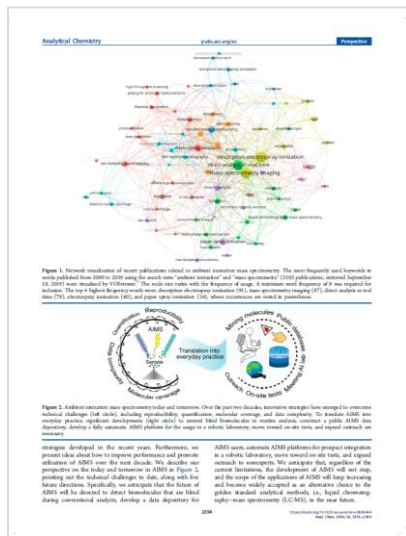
Analytical Chemistry pubs.acs.org/ac Perspective

desorption electrospray ionization
direct analysis in real time
mass spectrometry imaging

Figure 1. Network visualization of recent publications related to ambient ionization mass spectrometry. The most frequently used keywords in works published from 2000 to 2019 using the search term "ambient ionization" and "mass spectrometry" (2592 publications, retrieved September 18, 2019) were visualized by VOSviewer. The node size varies with the frequency of usage. A minimum word frequency of 8 was required for inclusion. The top 6 highest frequency words were: desorption electrospray ionization (91), mass spectrometry imaging (87), direct analysis in real time (79), electrospray ionization (40), and paper spray ionization (38), where occurrences are noted in parentheses.

Reproducibility
Quantification
AIMS
Molecular coverage
Translation into everyday practice
Mining molecules
Public databases
Quantify
On-site tests
Meeting AI lab

Figure 2. Ambient ionization mass spectrometry today and tomorrow. Over the past two decades, innovative strategies have emerged to overcome technical challenges (left circle), including reproducibility, quantification, molecular coverage, and data complexity. To translate AIMS into everyday practice, significant developments (right circle) to unravel blind biomolecules or routine analysis, construct a public AIMS data depository, develop a fully automatic AIMS platform for the usage in a robotic laboratory, move toward on-site tests, and expand outreach are necessary.

strategies developed in the recent years. Furthermore, we present ideas about how to improve performance and promote utilization of AIMS over the next decade. We describe our perspective on the today and tomorrow in AIMS in Figure 2, pointing out the technical challenges to date, along with five future directions. Specifically, we anticipate that the future of AIMS will be directed to detect biomolecules that are blind during conventional analysis, develop a data depository for

AIMS users, automate AIMS platforms for prospect integration in a robotic laboratory, move toward on-site tests, and expand outreach to nonexperts. We anticipate that, regardless of the current limitations, the development of AIMS will not stop, and the scope of the applications of AIMS will keep increasing and become widely accepted as an alternative choice to the golden standard analytical methods, i.e., liquid chromatography−mass spectrometry (LC-MS), in the near future.

2234

https://dx.doi.org/10.1021/acs.analchem.9b04464
Anal. Chem. 2020, 92, 2233−2248